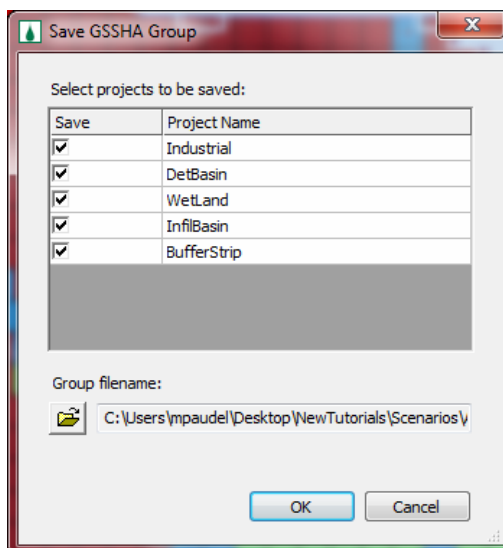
Save GSSHA Group

Select projects to be saved:

| Save | Project Name |
|---|---|
| ☑ | Industrial |
| ☑ | DetBasin |
| ☑ | WetLand |
| ☑ | InfilBasin |
| ☑ | BufferStrip |

Group filename:

C:\Users\mpaudel\Desktop\NewTutorials\Scenarios\

OK

Cancel